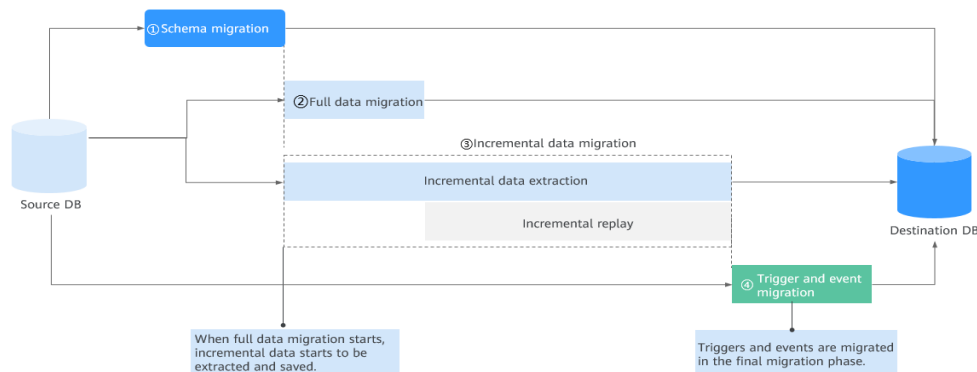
①Schema migration

②Full data migration

③Incremental data migration

Incremental data extraction

Incremental replay

Source DB

Destination DB

④ Trigger and event migration

When full data migration starts, incremental data starts to be extracted and saved.

Triggers and events are migrated in the final migration phase.